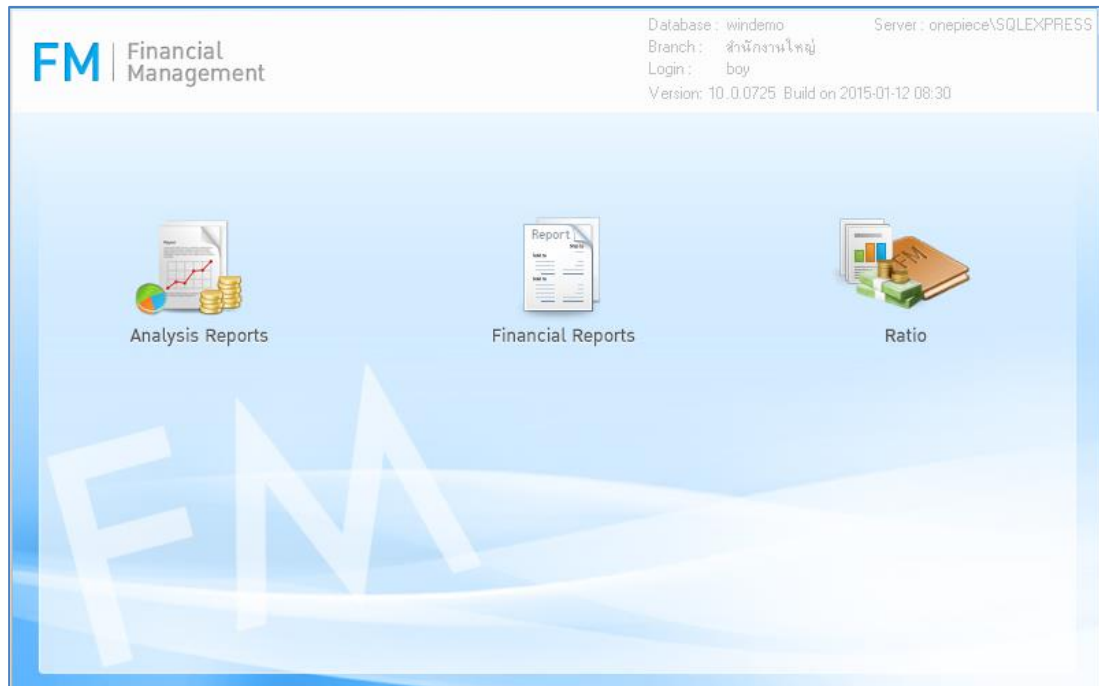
FM | Financial Management

Database : windemo
Server : onepiece\SQLEXPRESS
Branch : สำนักงานใหญ่
Login : boy
Version: 10.0.0725 Build on 2015-01-12 08:30

Report

Analysis Reports

Financial Reports

Ratio

FM